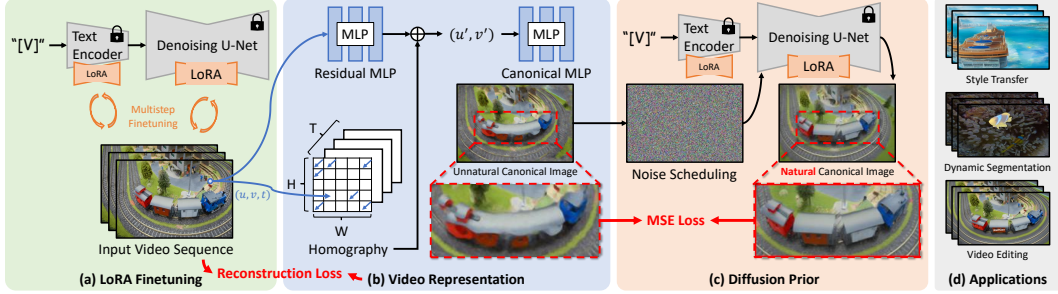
"[V]"
Text Encoder
LoRA
Denoising U-Net
LoRA
Multistep Finetuning
$(u, v, t)$
Input Video Sequence
(a) LoRA Finetuning
Reconstruction Loss

MLP
Residual MLP
$\oplus$
$(u', v')$
MLP
Canonical MLP
T
H
W
Homography
Unnatural Canonical Image
(b) Video Representation

Noise Scheduling
"[V]"
Text Encoder
LoRA
Denoising U-Net
LoRA
Natural Canonical Image
MSE Loss
(c) Diffusion Prior

Style Transfer
Dynamic Segmentation
Video Editing
(d) Applications